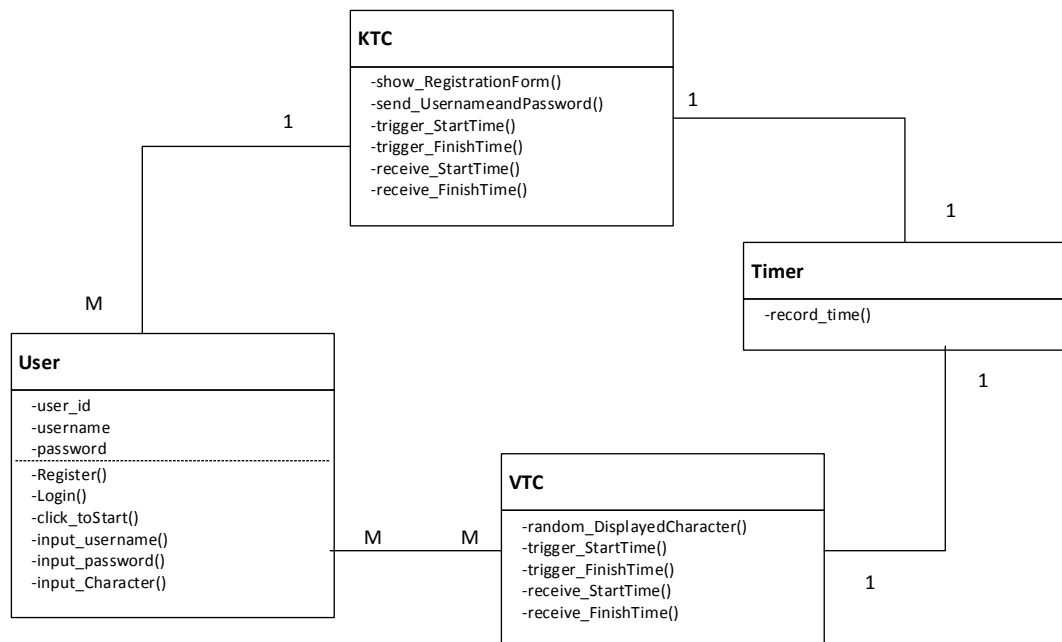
KTC

-show_RegistrationForm()
-send_UsernameandPassword()
-trigger_StartTime()
-trigger_FinishTime()
-receive_StartTime()
-receive_FinishTime()

1

1

1

Timer

-record_time()

M

User

-user_id
-username
-password

-Register()
-Login()
-click_toStart()
-input_username()
-input_password()
-input_Character()

1

M

M

VTC

-random_DisplayedCharacter()
-trigger_StartTime()
-trigger_FinishTime()
-receive_StartTime()
-receive_FinishTime()

1